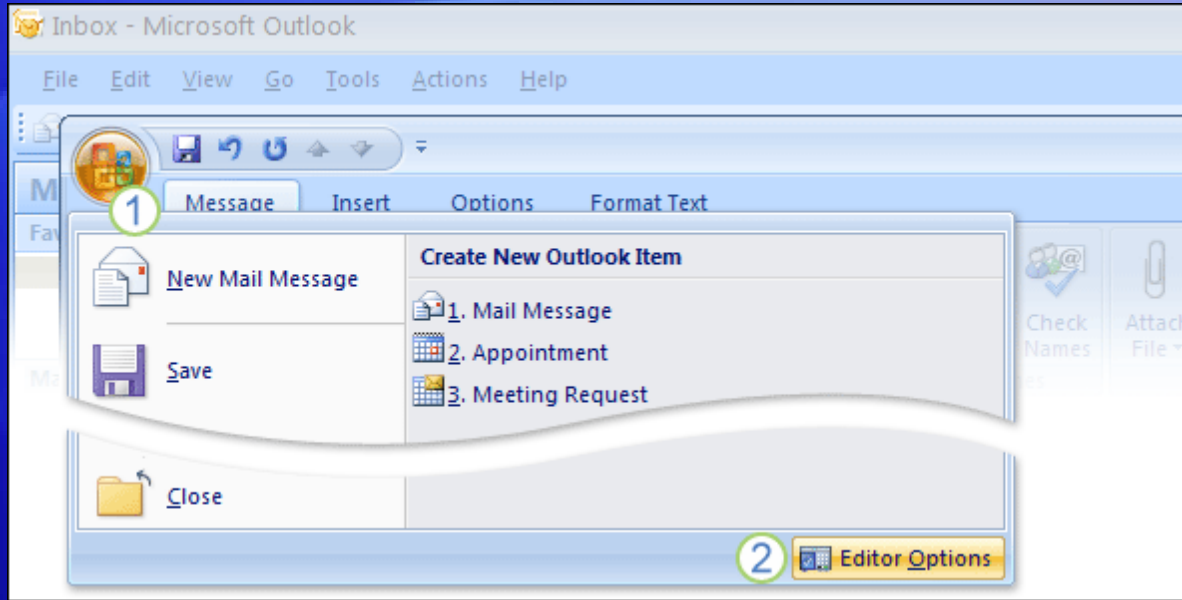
Inbox - Microsoft Outlook

File Edit View Go Tools Actions Help

Message Insert Options Format Text

1

New Mail Message

Save

Close

Create New Outlook Item

1. Mail Message

2. Appointment

3. Meeting Request

Check Names

Attach File

2

Editor Options